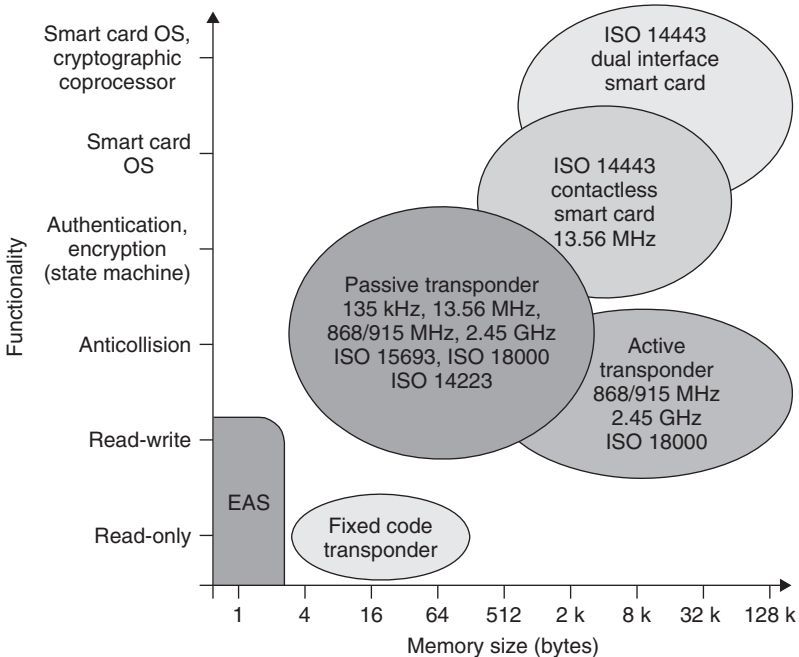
Functionality

Smart card OS, cryptographic coprocessor

Smart card OS

Authentication, encryption (state machine)

Anticollision

Read-write

Read-only

ISO 14443 dual interface smart card

ISO 14443 contactless smart card 13.56 MHz

Passive transponder 135 kHz, 13.56 MHz, 868/915 MHz, 2.45 GHz ISO 15693, ISO 18000 ISO 14223

Active transponder 868/915 MHz 2.45 GHz ISO 18000

EAS

Fixed code transponder

1 4 16 64 512 2 k 8 k 32 k 128 k

Memory size (bytes)